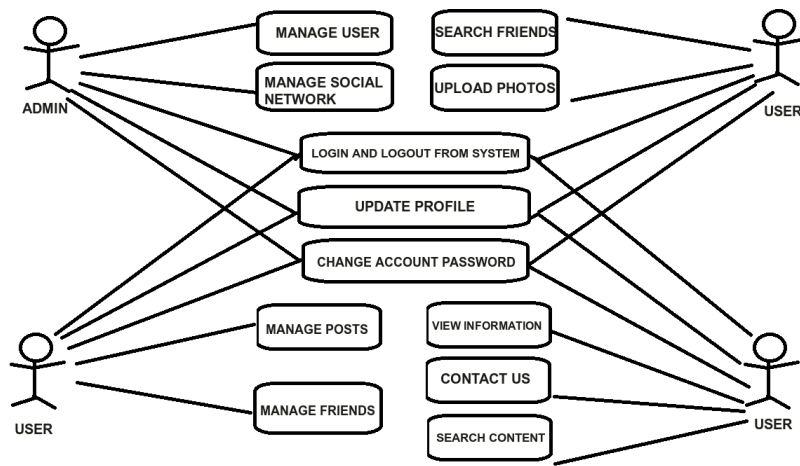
ADMIN

MANAGE USER

MANAGE SOCIAL NETWORK

SEARCH FRIENDS

UPLOAD PHOTOS

USER

LOGIN AND LOGOUT FROM SYSTEM

UPDATE PROFILE

CHANGE ACCOUNT PASSWORD

MANAGE POSTS

MANAGE FRIENDS

USER

VIEW INFORMATION

CONTACT US

SEARCH CONTENT

USER